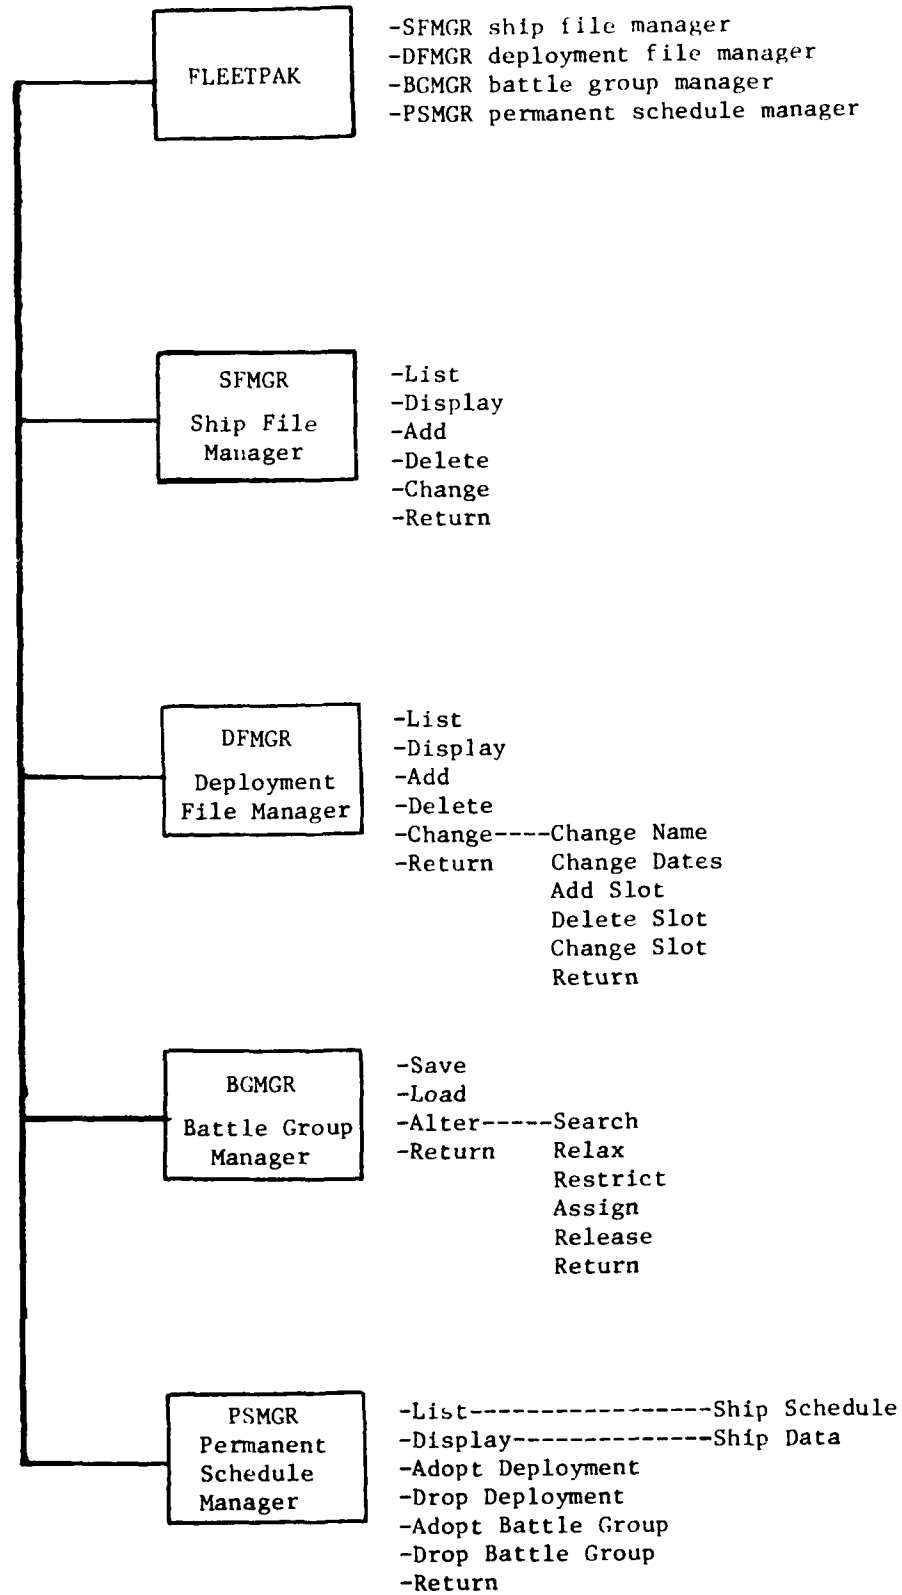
FLEETPAK

-SFMGR ship file manager
-DFMGR deployment file manager
-BGMGR battle group manager
-PSMGR permanent schedule manager

SFMGR
Ship File Manager

-List
-Display
-Add
-Delete
-Change
-Return

DFMGR
Deployment File Manager

-List
-Display
-Add
-Delete
-Change----Change Name
-Return
Change Dates
Add Slot
Delete Slot
Change Slot
Return

BGMGR
Battle Group Manager

-Save
-Load
-Alter-----Search
-Return
Relax
Restrict
Assign
Release
Return

PSMGR
Permanent Schedule Manager

-List----------------Ship Schedule
-Display-------------Ship Data
-Adopt Deployment
-Drop Deployment
-Adopt Battle Group
-Drop Battle Group
-Return